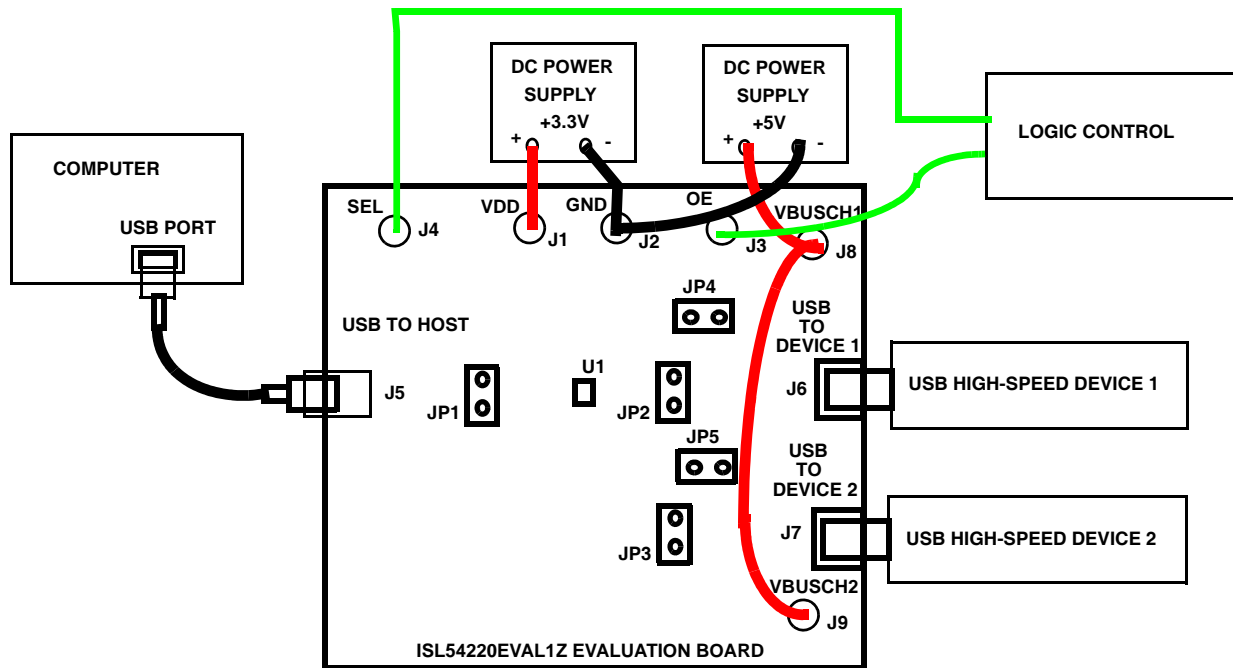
DC POWER SUPPLY
+3.3V
+
-

DC POWER SUPPLY
+5V
+
-

LOGIC CONTROL

COMPUTER

USB PORT

SEL
J4

VDD
J1

GND
J2

OE
J3

VBUSCH1
J8

JP4

USB TO HOST

USB TO DEVICE 1

J5

JP1

U1

JP2

J6

USB HIGH-SPEED DEVICE 1

JP5

USB TO DEVICE 2

J7

USB HIGH-SPEED DEVICE 2

JP3

VBUSCH2
J9

ISL54220EVAL1Z EVALUATION BOARD